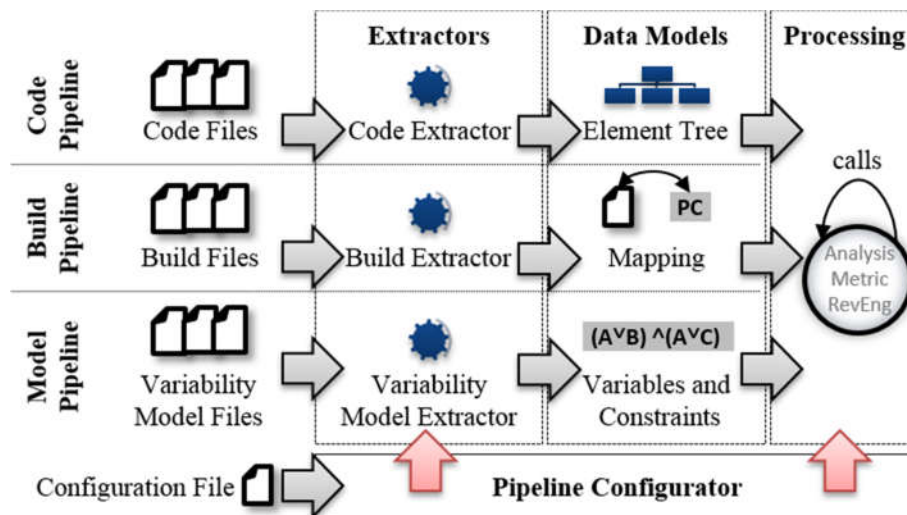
Extractors

Data Models

Processing

Code Pipeline

Code Files

Code Extractor

Element Tree

calls

Build Pipeline

PC

Build Files

Build Extractor

Mapping

Analysis
Metric
RevEng

Model Pipeline

(A˅B) ^(A˅C)

Variability Model Files

Variability Model Extractor

Variables and Constraints

Configuration File

Pipeline Configurator